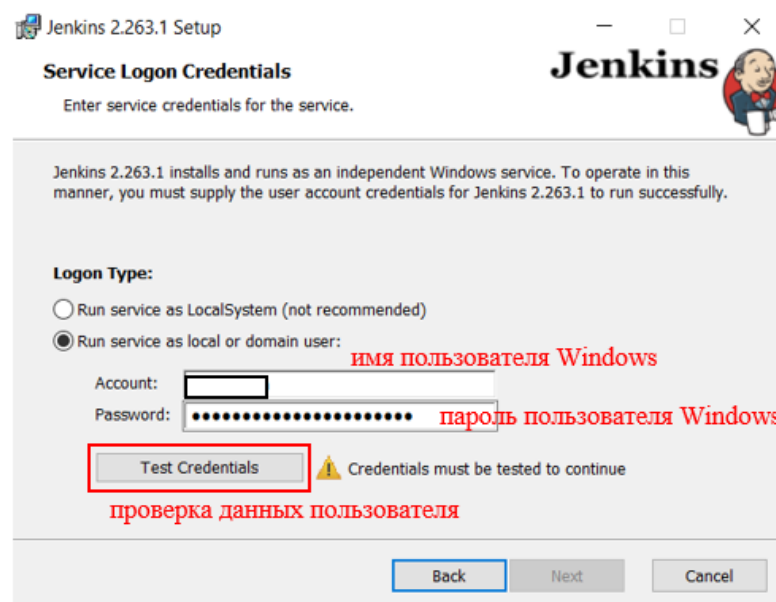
Jenkins 2.263.1 Setup

Service Logon Credentials

Enter service credentials for the service.

Jenkins

Jenkins 2.263.1 installs and runs as an independent Windows service. To operate in this manner, you must supply the user account credentials for Jenkins 2.263.1 to run successfully.

Logon Type:

Run service as LocalSystem (not recommended)

Run service as local or domain user:

имя пользователя Windows

Account:

Password: ●●●●●●●●●●●●●●●●●●●●●●●

пароль пользователя Windows

Test Credentials

Credentials must be tested to continue

проверка данных пользователя

Back

Next

Cancel